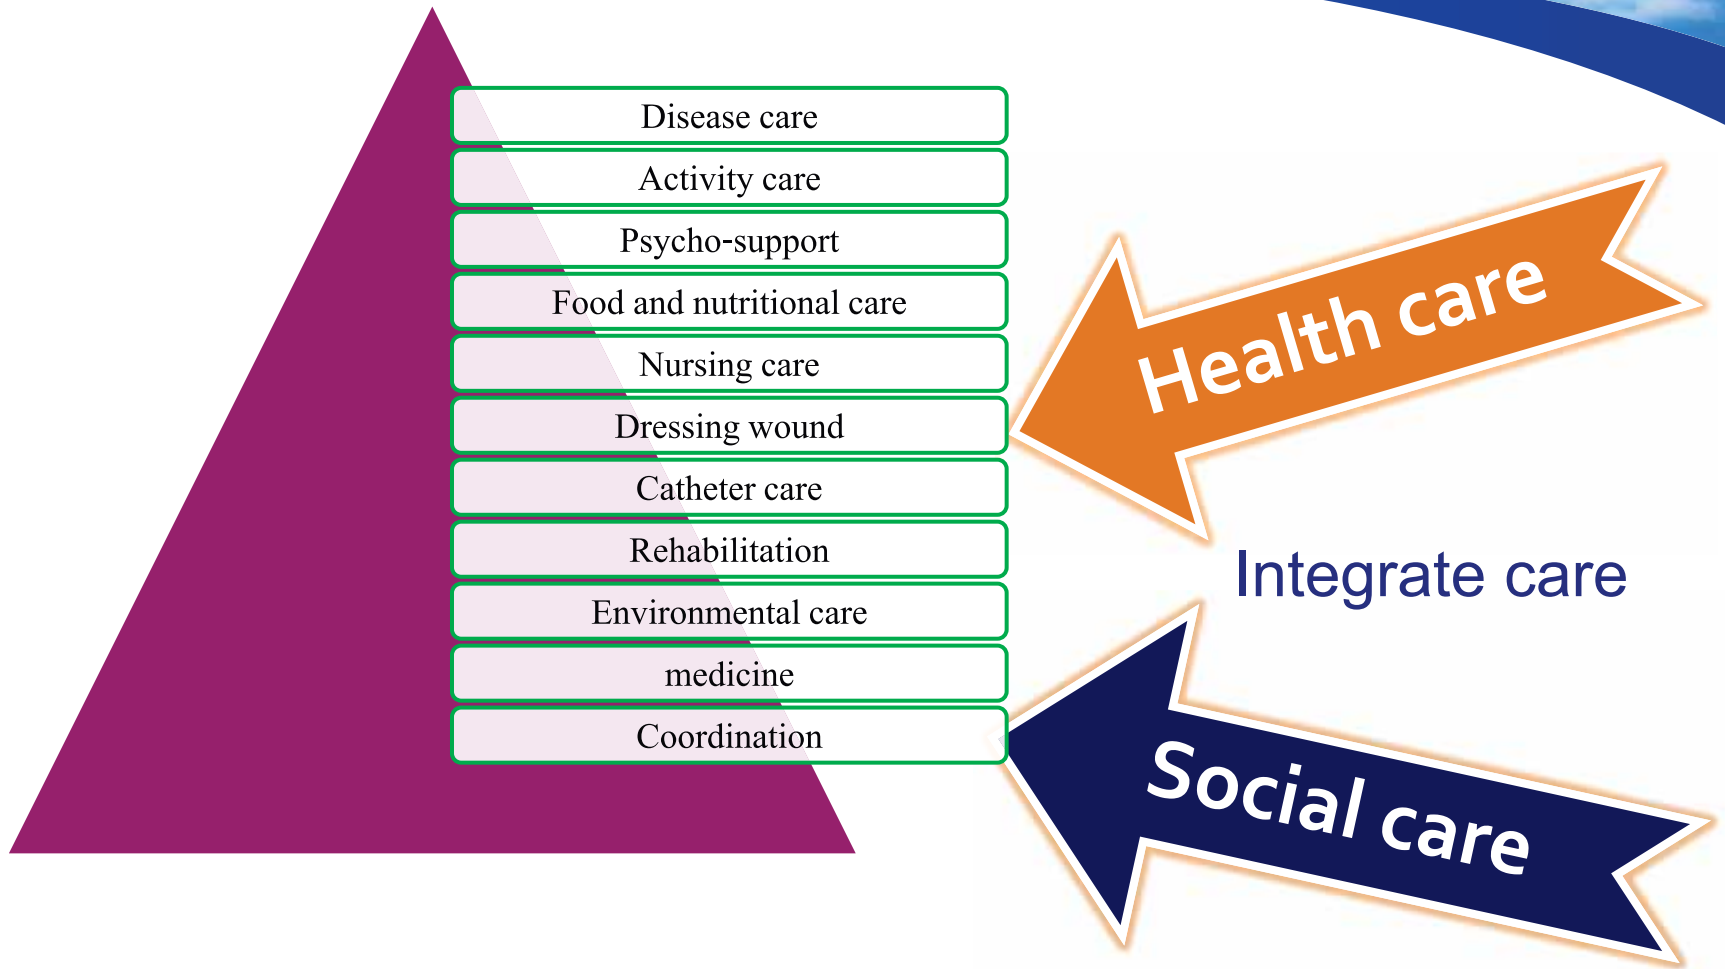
Disease care
Activity care
Psycho-support
Food and nutritional care
Nursing care
Dressing wound
Catheter care
Rehabilitation
Environmental care
medicine
Coordination

Health care

Integrate care

Social care